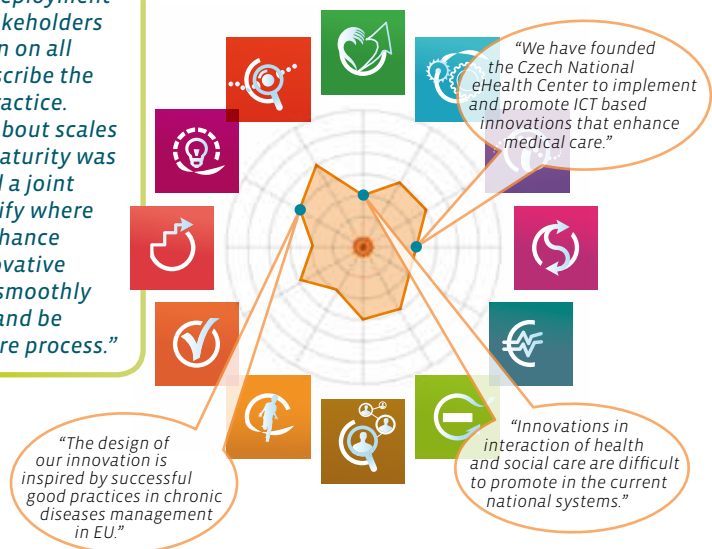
eployment
keholders
n on all
scribe the
actice.
bout scales
aturity was
l a joint
ify where
hance
ovative
smoothly
and be
re process."

"We have founded the Czech National eHealth Center to implement and promote ICT based innovations that enhance medical care."

"The design of our innovation is inspired by successful good practices in chronic diseases management in EU."

"Innovations in interaction of health and social care are difficult to promote in the current national systems."